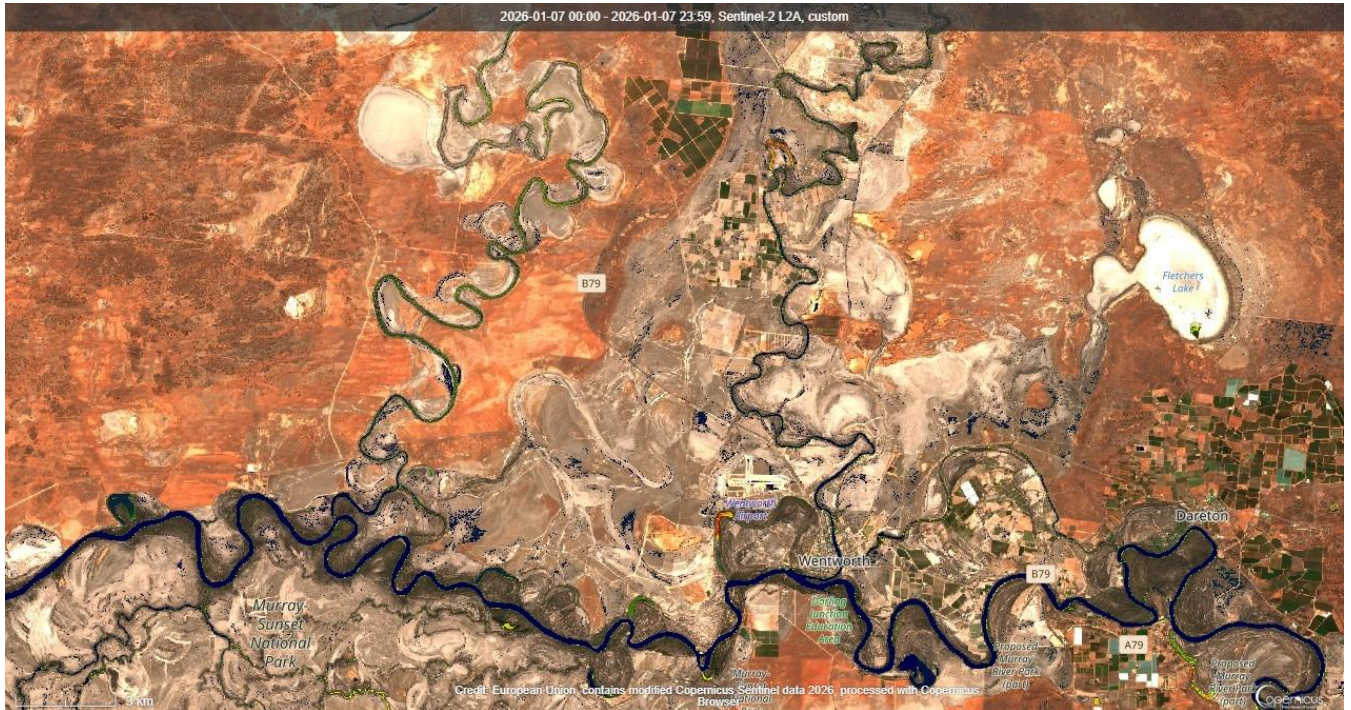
2026-01-07 00:00 - 2026-01-07 23:59, Sentinel-2 L2A, custom

B79

Fletchers Lake

Wentworth Airport

Wentworth

Dareton

B79

A79

Murray-Sunset National Park

Darling Junction Education Area

Proposed Murray River Park (part)

Proposed Murray River Park (part)

Murray-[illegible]

5 km

Credit: European Union, contains modified Copernicus Sentinel data 2026, processed with Copernicus Browser

Copernicus